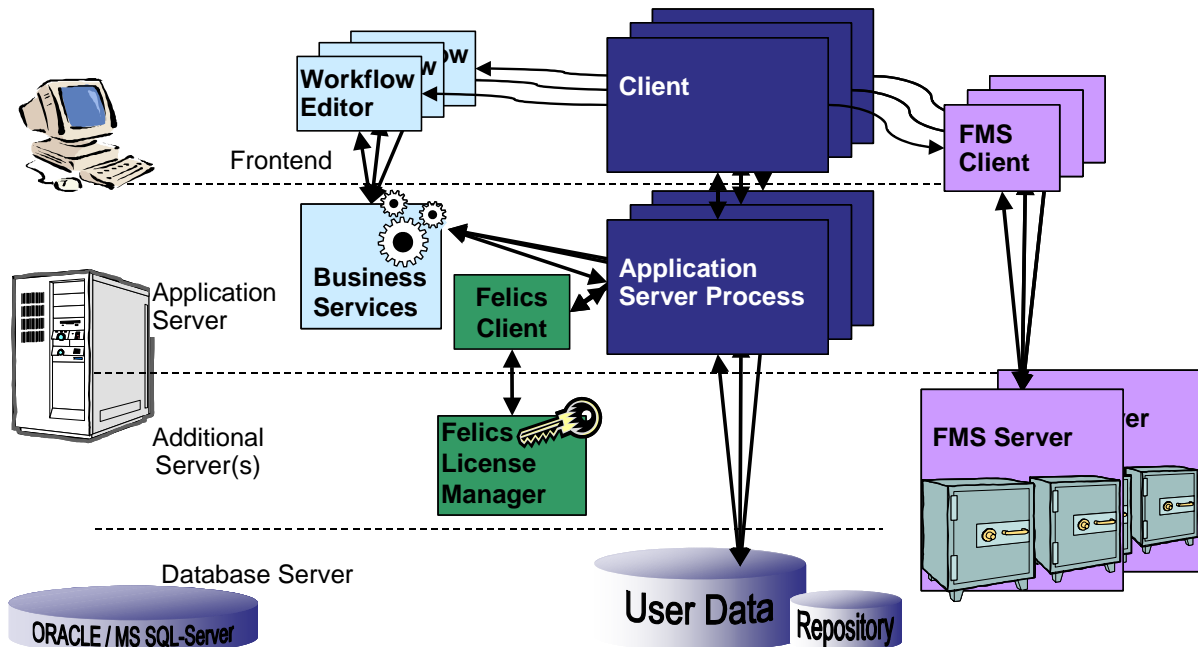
ow

Workflow Editor

Client

FMS Client

Frontend

Business Services

Application Server Process

Felics Client

Application Server

er

FMS Server

Additional Server(s)

Felics License Manager

Database Server

ORACLE / MS SQL-Server

User Data

Repository